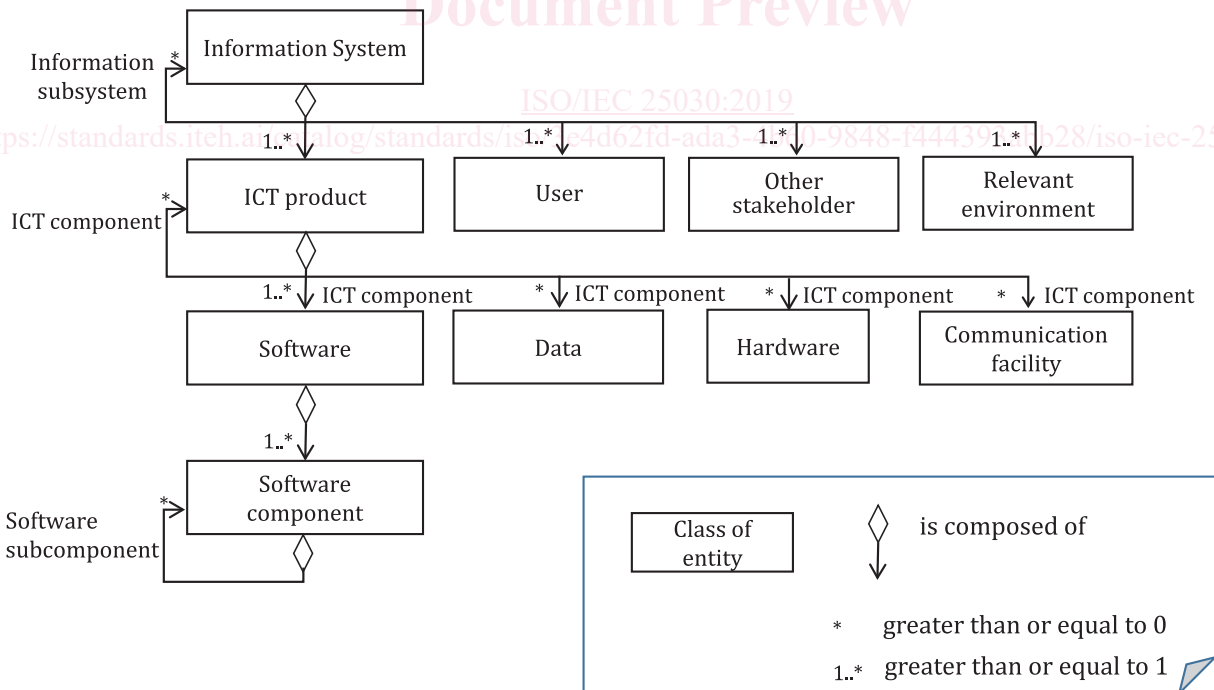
Document Preview

Information System

Information subsystem

*

ISO/IEC 25030:2019

https://standards.iteh.ai/catalog/standards/iso/...e4d62fd-ada3-...0-9848-f444391...bb28/iso-iec-25...

1..*

1..*

1..*

1..*

ICT product

User

Other stakeholder

Relevant environment

*

ICT component

1..* ICT component

* ICT component

* ICT component

* ICT component

Software

Data

Hardware

Communication facility

1..*

Software component

*

Software subcomponent

Class of entity

is composed of

* greater than or equal to 0

1..* greater than or equal to 1